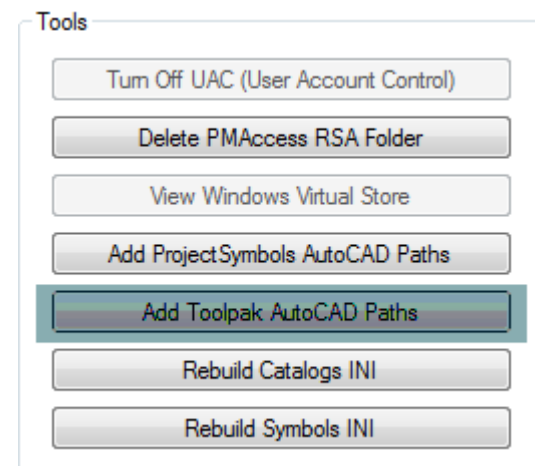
Tools

Turn Off UAC (User Account Control)

Delete PMAccess RSA Folder

View Windows Virtual Store

Add ProjectSymbols AutoCAD Paths

Add Toolpak AutoCAD Paths

Rebuild Catalogs INI

Rebuild Symbols INI